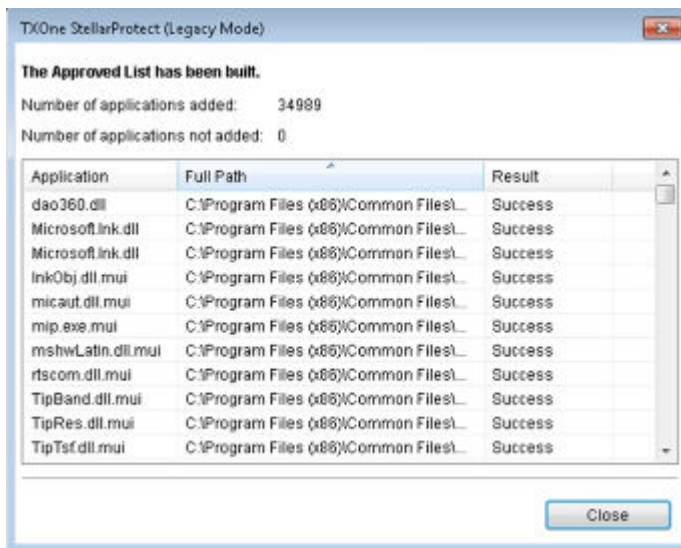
TXOne StellarProtect (Legacy Mode)

The Approved List has been built.

Number of applications added: 34989

Number of applications not added: 0

| Application | Full Path | Result |
|---|---|---|
| dao360.dll | C:\Program Files (x86)\Common Files\... | Success |
| Microsoft.Ink.dll | C:\Program Files (x86)\Common Files\... | Success |
| Microsoft.Ink.dll | C:\Program Files (x86)\Common Files\... | Success |
| InkObj.dll.mui | C:\Program Files (x86)\Common Files\... | Success |
| micaut.dll.mui | C:\Program Files (x86)\Common Files\... | Success |
| mip.exe.mui | C:\Program Files (x86)\Common Files\... | Success |
| mshwLatin.dll.mui | C:\Program Files (x86)\Common Files\... | Success |
| rtscom.dll.mui | C:\Program Files (x86)\Common Files\... | Success |
| TipBand.dll.mui | C:\Program Files (x86)\Common Files\... | Success |
| TipRes.dll.mui | C:\Program Files (x86)\Common Files\... | Success |
| TipTsf.dll.mui | C:\Program Files (x86)\Common Files\... | Success |

Close